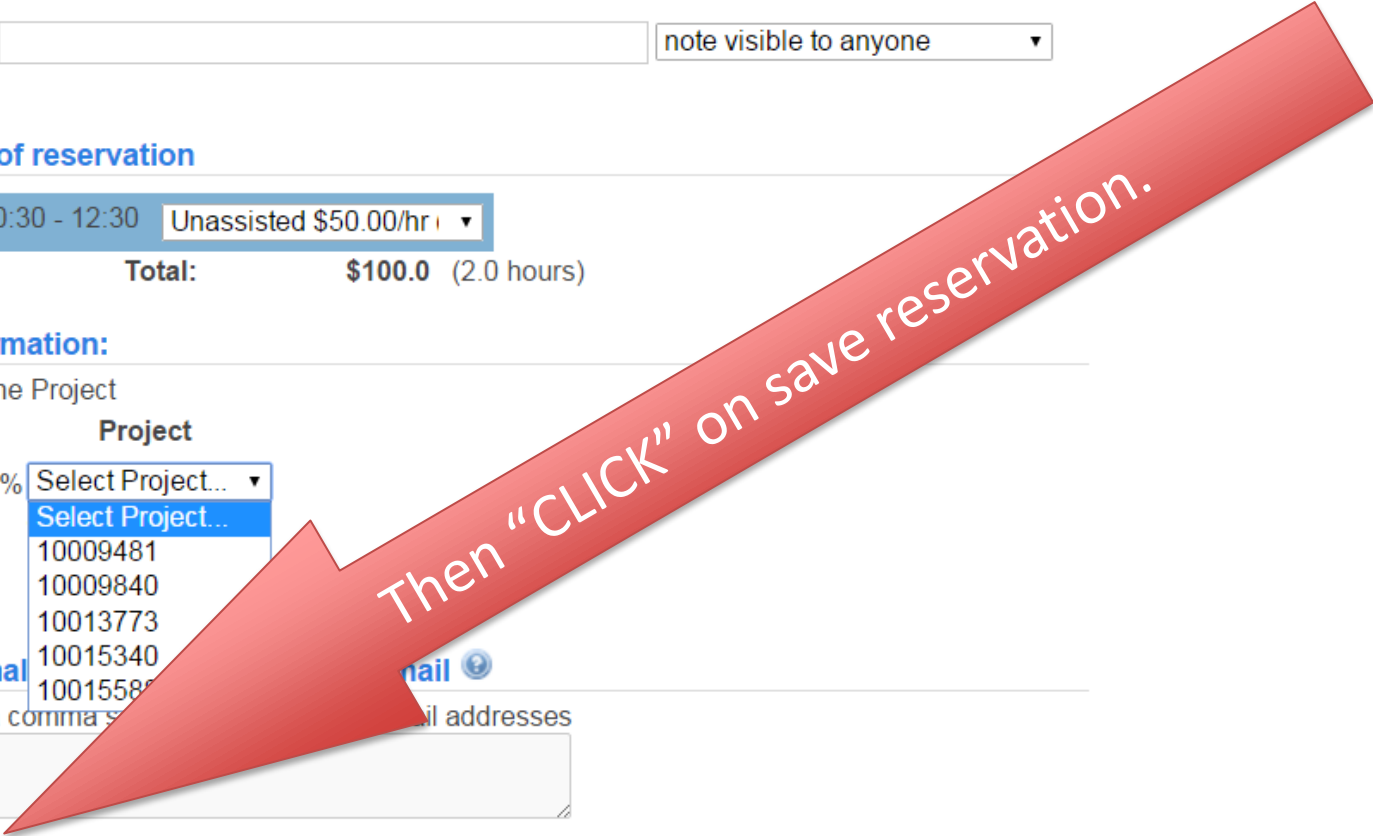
note visible to anyone

of reservation

0:30 - 12:30 Unassisted \$50.00/hr

Total: \$100.0 (2.0 hours)

mation:

ne Project

Project

% Select Project...

Select Project...

10009481

10009840

10013773

10015340

1001558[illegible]

al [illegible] nail

comma s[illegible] il addresses

Then "CLICK" on save reservation.